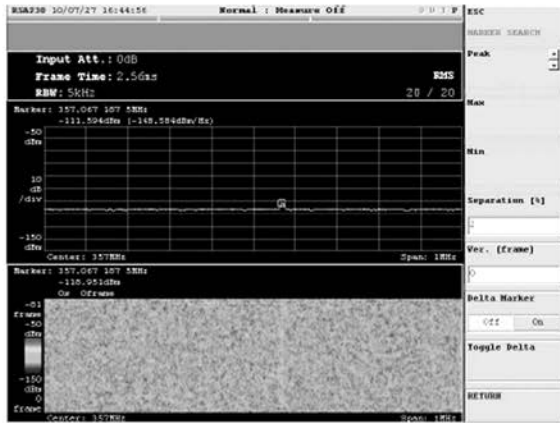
RSA230 10/07/27 16:44:56 Normal : Measure Off

Input Att.: 0dB
Frame Time: 2.56ms
RBW: 5kHz
RMS
20 / 20

Marker: 357.067 187 5MHz
-111.594dBm (-148.584dBm/Hz)
-50
dBm
10
dB
/div
-150
dBm
Center: 357MHz
Span: 1MHz

Marker: 357.067 187 5MHz
-118.951dBm
0s 0frame
-81
frame
-50
dBm
-150
dBm
0
frame
Center: 357MHz
Span: 1MHz

ESC
MARKER SEARCH
Peak
Max
Min
Separation [%]
1
Ver. (frame)
0
Delta Marker
Off
On
Toggle Delta
RETURN